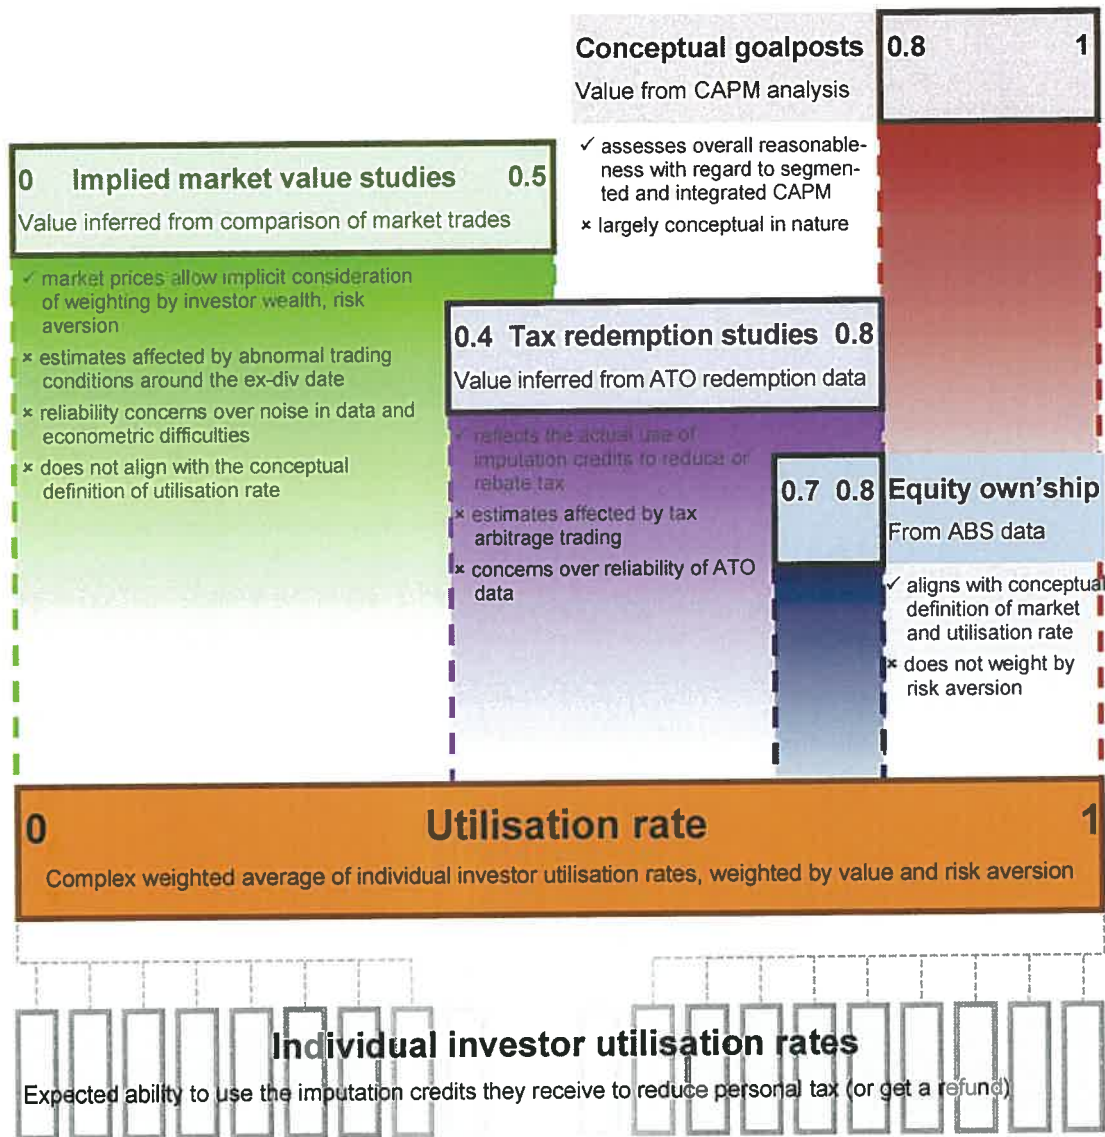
Conceptual goalposts
Value from CAPM analysis

0.8 1

✓ assesses overall reasonableness with regard to segmented and integrated CAPM
× largely conceptual in nature

0 Implied market value studies 0.5
Value inferred from comparison of market trades

✓ market prices allow implicit consideration of weighting by investor wealth, risk aversion
× estimates affected by abnormal trading conditions around the ex-div date
× reliability concerns over noise in data and econometric difficulties
× does not align with the conceptual definition of utilisation rate

0.4 Tax redemption studies 0.8
Value inferred from ATO redemption data

✓ reflects the actual use of imputation credits to reduce or rebate tax
× estimates affected by tax arbitrage trading
× concerns over reliability of ATO data

0.7 0.8 Equity own'ship
From ABS data

✓ aligns with conceptual definition of market and utilisation rate
× does not weight by risk aversion

0 Utilisation rate 1
Complex weighted average of individual investor utilisation rates, weighted by value and risk aversion

Individual investor utilisation rates
Expected ability to use the imputation credits they receive to reduce personal tax (or get a refund)